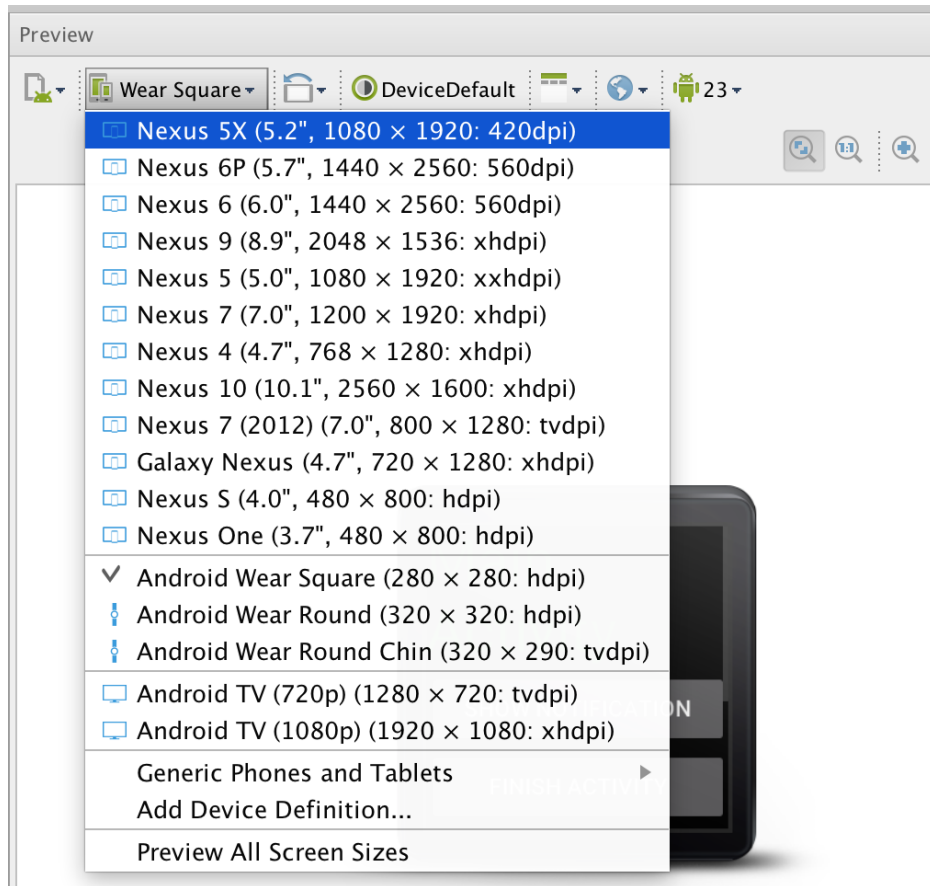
Preview

Wear Square DeviceDefault 23

Nexus 5X (5.2", 1080 × 1920: 420dpi)
Nexus 6P (5.7", 1440 × 2560: 560dpi)
Nexus 6 (6.0", 1440 × 2560: 560dpi)
Nexus 9 (8.9", 2048 × 1536: xhdpi)
Nexus 5 (5.0", 1080 × 1920: xxhdpi)
Nexus 7 (7.0", 1200 × 1920: xhdpi)
Nexus 4 (4.7", 768 × 1280: xhdpi)
Nexus 10 (10.1", 2560 × 1600: xhdpi)
Nexus 7 (2012) (7.0", 800 × 1280: tvdpi)
Galaxy Nexus (4.7", 720 × 1280: xhdpi)
Nexus S (4.0", 480 × 800: hdpi)
Nexus One (3.7", 480 × 800: hdpi)

Android Wear Square (280 × 280: hdpi)
Android Wear Round (320 × 320: hdpi)
Android Wear Round Chin (320 × 290: tvdpi)

Android TV (720p) (1280 × 720: tvdpi)
Android TV (1080p) (1920 × 1080: xhdpi)

Generic Phones and Tablets
Add Device Definition...

Preview All Screen Sizes